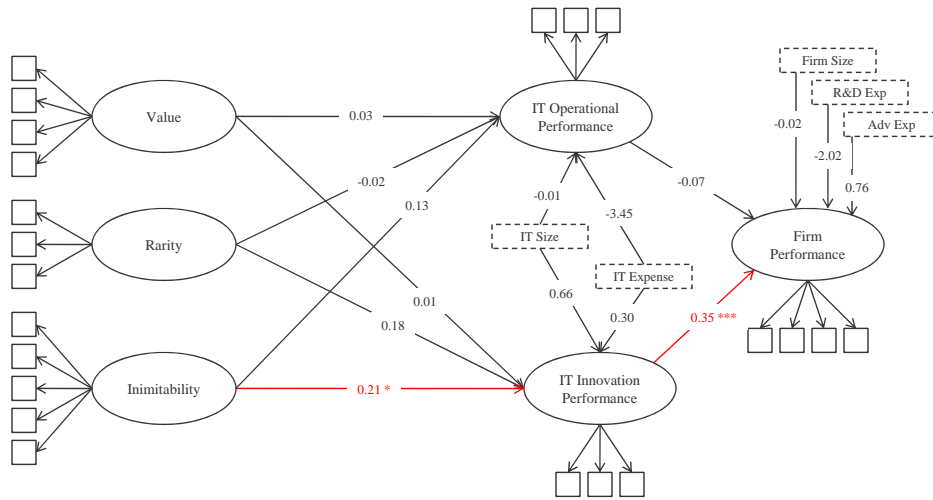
Value

Rarity

Inimitability

IT Operational Performance

IT Innovation Performance

Firm Performance

Firm Size

R&D Exp

Adv Exp

IT Size

IT Expense

0.03

-0.02

0.13

0.01

0.18

0.21 *

-0.01

-3.45

0.66

0.30

-0.07

0.35 ***

-0.02

-2.02

0.76